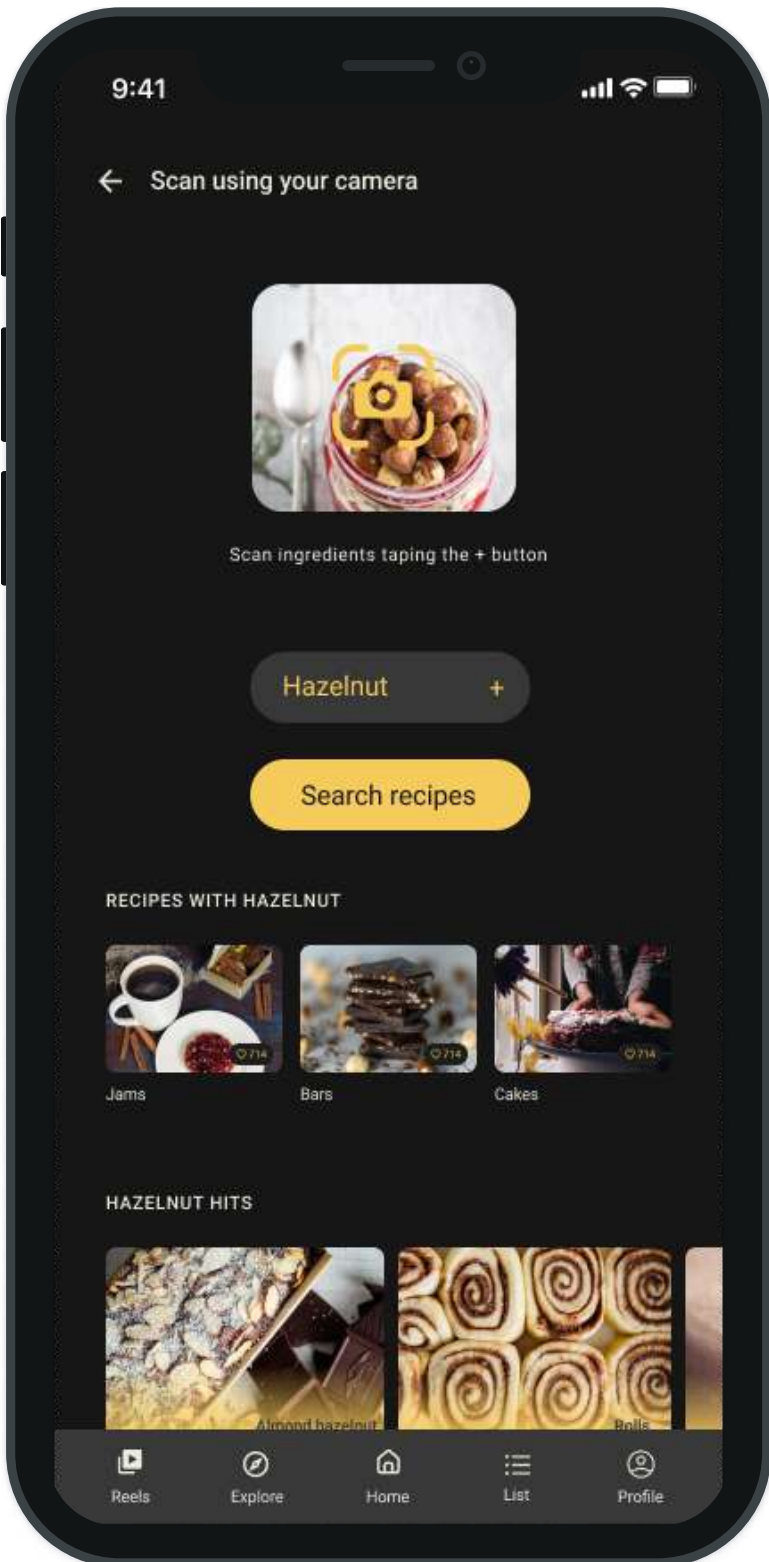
9:41

Scan using your camera

Scan ingredients taping the + button

Hazelnut +

Search recipes

RECIPES WITH HAZELNUT

714

714

714

Jams

Bars

Cakes

HAZELNUT HITS

Almond hazelnut

Rolls

Reels

Explore

Home

List

Profile